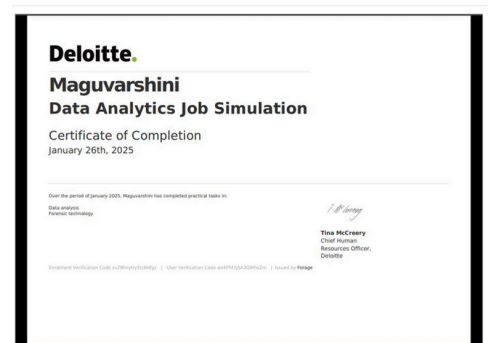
Deloitte.

Maguvarshini

Data Analytics Job Simulation

Certificate of Completion
January 26th, 2025

Over the period of January 2025, Maguvarshini has completed practical tasks in:

Data analysis
Forensic technology

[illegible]

Tina McCreery
Chief Human Resources Officer,
Deloitte

Enrolment Verification Code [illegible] | User Verification Code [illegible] | Issued by Forage